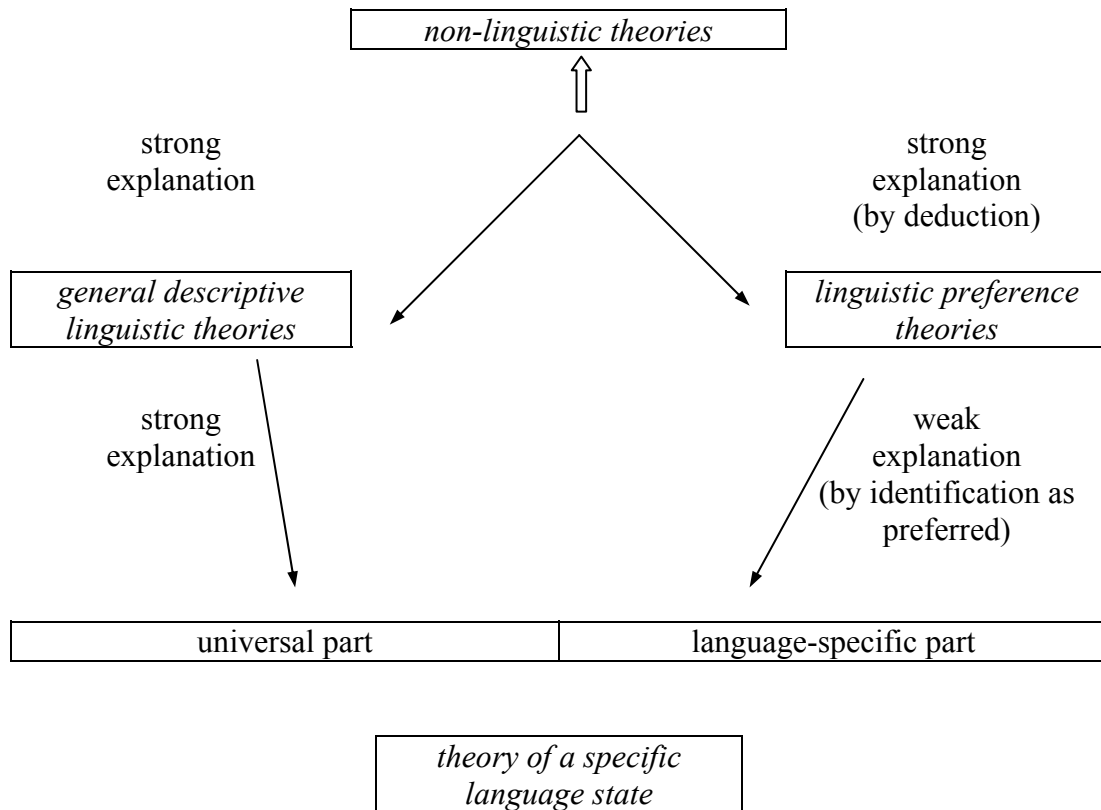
*non-linguistic theories*

strong explanation

strong explanation (by deduction)

*general descriptive linguistic theories*

*linguistic preference theories*

strong explanation

weak explanation (by identification as preferred)

| universal part | language-specific part |
|---|---|

*theory of a specific language state*